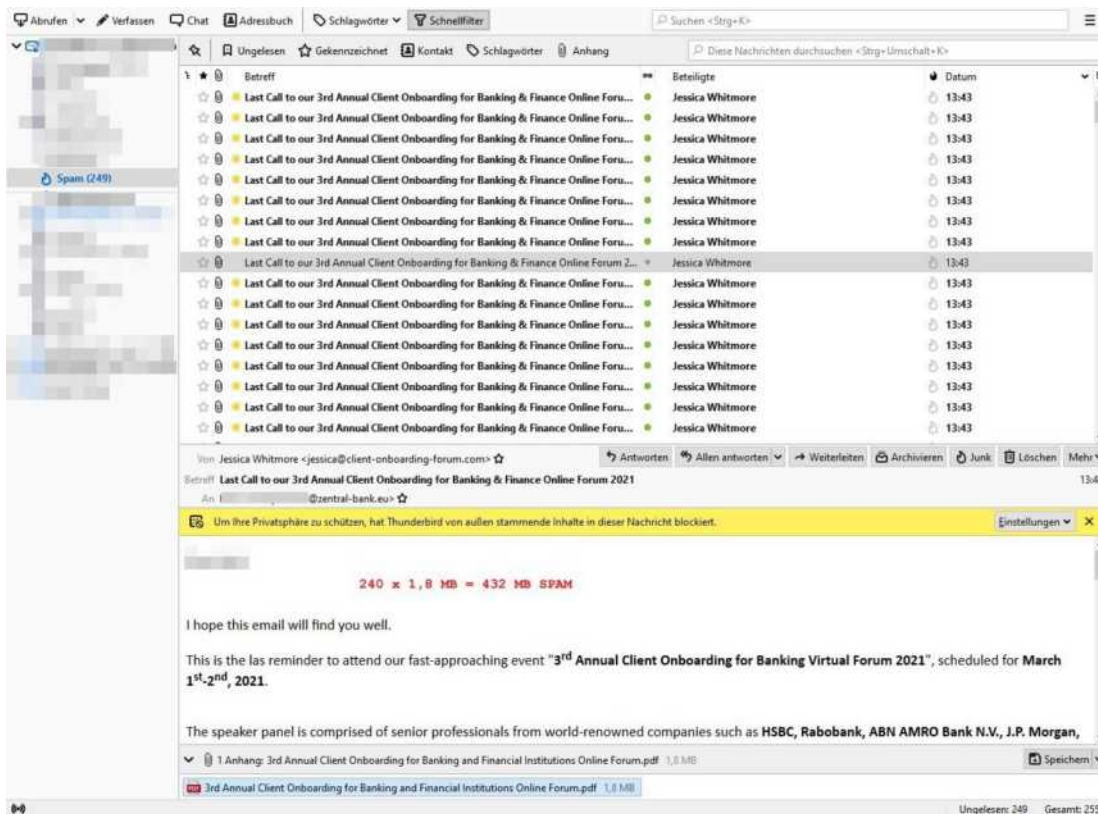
Abrufen | Verfassen | Chat | Adressbuch | Schlagwörter | Schnellfilter | Suchen <Strg+K>

Spam (249)

Ungelesen | Gekennzeichnet | Kontakt | Schlagwörter | Anhang | Diese Nachrichten durchsuchen <Strg+Umschalt+K>

| Betreff | Beteiligte | Datum |
|---|---|---|
| Last Call to our 3rd Annual Client Onboarding for Banking & Finance Online Foru... | Jessica Whitmore | 13:43 |
| Last Call to our 3rd Annual Client Onboarding for Banking & Finance Online Foru... | Jessica Whitmore | 13:43 |
| Last Call to our 3rd Annual Client Onboarding for Banking & Finance Online Foru... | Jessica Whitmore | 13:43 |
| Last Call to our 3rd Annual Client Onboarding for Banking & Finance Online Foru... | Jessica Whitmore | 13:43 |
| Last Call to our 3rd Annual Client Onboarding for Banking & Finance Online Foru... | Jessica Whitmore | 13:43 |
| Last Call to our 3rd Annual Client Onboarding for Banking & Finance Online Foru... | Jessica Whitmore | 13:43 |
| Last Call to our 3rd Annual Client Onboarding for Banking & Finance Online Foru... | Jessica Whitmore | 13:43 |
| Last Call to our 3rd Annual Client Onboarding for Banking & Finance Online Foru... | Jessica Whitmore | 13:43 |
| Last Call to our 3rd Annual Client Onboarding for Banking & Finance Online Forum 2... | Jessica Whitmore | 13:43 |
| Last Call to our 3rd Annual Client Onboarding for Banking & Finance Online Foru... | Jessica Whitmore | 13:43 |
| Last Call to our 3rd Annual Client Onboarding for Banking & Finance Online Foru... | Jessica Whitmore | 13:43 |
| Last Call to our 3rd Annual Client Onboarding for Banking & Finance Online Foru... | Jessica Whitmore | 13:43 |
| Last Call to our 3rd Annual Client Onboarding for Banking & Finance Online Foru... | Jessica Whitmore | 13:43 |
| Last Call to our 3rd Annual Client Onboarding for Banking & Finance Online Foru... | Jessica Whitmore | 13:43 |
| Last Call to our 3rd Annual Client Onboarding for Banking & Finance Online Foru... | Jessica Whitmore | 13:43 |
| Last Call to our 3rd Annual Client Onboarding for Banking & Finance Online Foru... | Jessica Whitmore | 13:43 |
| Last Call to our 3rd Annual Client Onboarding for Banking & Finance Online Foru... | Jessica Whitmore | 13:43 |

Von Jessica Whitmore <jessica@client-onboarding-forum.com>
Antworten | Allen antworten | Weiterleiten | Archivieren | Junk | Löschen | Mehr
Betreff Last Call to our 3rd Annual Client Onboarding for Banking & Finance Online Forum 2021 13:4
An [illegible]@zentral-bank.eu>

Um Ihre Privatsphäre zu schützen, hat Thunderbird von außen stammende Inhalte in dieser Nachricht blockiert. Einstellungen

240 x 1,8 MB = 432 MB SPAM

I hope this email will find you well.

This is the las reminder to attend our fast-approaching event "3$^{rd}$ Annual Client Onboarding for Banking Virtual Forum 2021", scheduled for March 1$^{st}$-2$^{nd}$, 2021.

The speaker panel is comprised of senior professionals from world-renowned companies such as HSBC, Rabobank, ABN AMRO Bank N.V., J.P. Morgan,

1 Anhang: 3rd Annual Client Onboarding for Banking and Financial Institutions Online Forum.pdf 1,8 MB | Speichern

3rd Annual Client Onboarding for Banking and Financial Institutions Online Forum.pdf 1,8 MB

Ungelesen: 249 Gesamt: 25